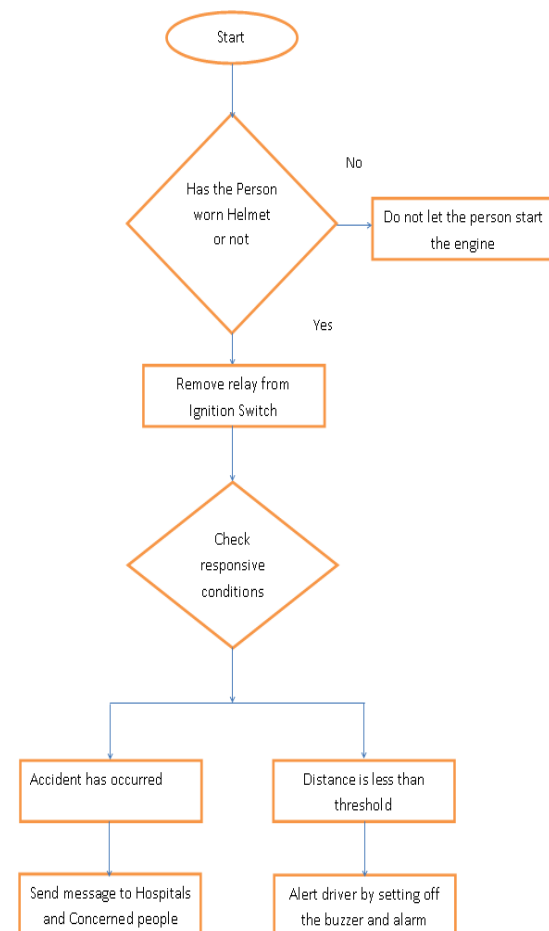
Start

Has the Person worn Helmet or not

No

Do not let the person start the engine

Yes

Remove relay from Ignition Switch

Check responsive conditions

Accident has occurred

Distance is less than threshold

Send message to Hospitals and Concerned people

Alert driver by setting off the buzzer and alarm